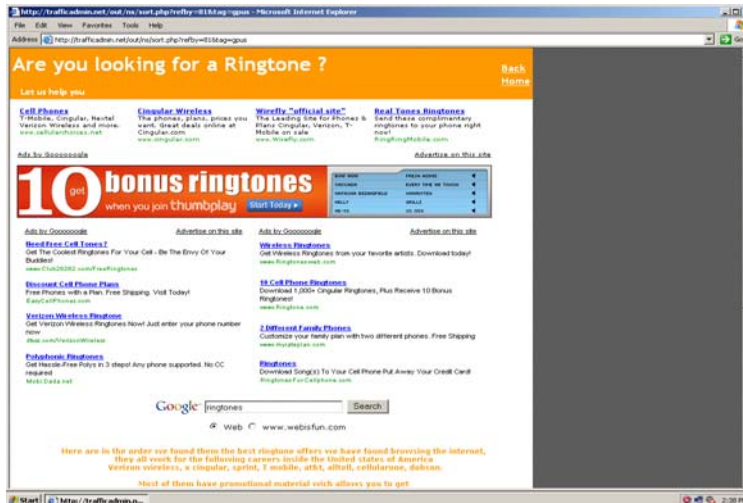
http://trafficadmin.net/out/ns/sort.php?refby=81&tag=gpus - Microsoft Internet Explorer

File Edit View Favorites Tools Help

Address http://trafficadmin.net/out/ns/sort.php?refby=81&tag=gpus

Are you looking for a Ringtone ?

Let us help you

Back

Home

Cell Phones
T-Mobile, Cingular, Nextel Verizon Wireless and more.
www.cellularchoices.net

Cingular Wireless
The phones, plans, prices you want. Great deals online at Cingular.com
www.cingular.com

Wirefly "official site"
The Leading Site for Phones & Plans Cingular, Verizon, T-Mobile on sale
www.Wirefly.com

Real Tones Ringtones
Send these complimentary ringtones to your phone right now!
RingRingMobile.com

Ads by Gooooooogle

Advertise on this site

10 get bonus ringtones when you join thumbplay Start Today ▸

Ads by Gooooooogle

Advertise on this site

Need Free Cell Tones?
Get The Coolest Ringtones For Your Cell - Be The Envy Of Your Buddies!
www.Club20202.com/FreeRingtones

Discount Cell Phone Plans
Free Phones with a Plan. Free Shipping. Visit Today!
EasyCellPhones.com

Verizon Wireless Ringtone
Get Verizon Wireless Ringtones Now! Just enter your phone number now
iTsol.com/VerizonWireless

Polyphonic Ringtones
Get Hassle-Free Polys in 3 steps! Any phone supported. No CC required.
MobiDada.net

Ads by Gooooooogle

Advertise on this site

Wireless Ringtones
Get Wireless Ringtones from your favorite artists. Download today!
www.Ringtonesweb.com

10 Cell Phone Ringtones
Download 1,000+ Cingular Ringtones, Plus Receive 10 Bonus Ringtones!
www.Ringtone.com

2 Different Family Phones
Customize your family plan with two different phones. Free Shipping
www.myalltplan.com

Ringtones
Download Song(s) To Your Cell Phone Put Away Your Credit Card!
RingtonesForCellphone.com

Google ringtones Search

Web www.webisfun.com

Here are in the order we found them the best ringtone offers we have found browsing the internet, they all work for the following careers inside the United states of America Verizon wireless, a cingular, sprint, T mobile, at&t, alltell, cellularone, dobson.

Most of them have promotional material wich allows you to get

Start http://trafficadmin.n... 2:38 PM